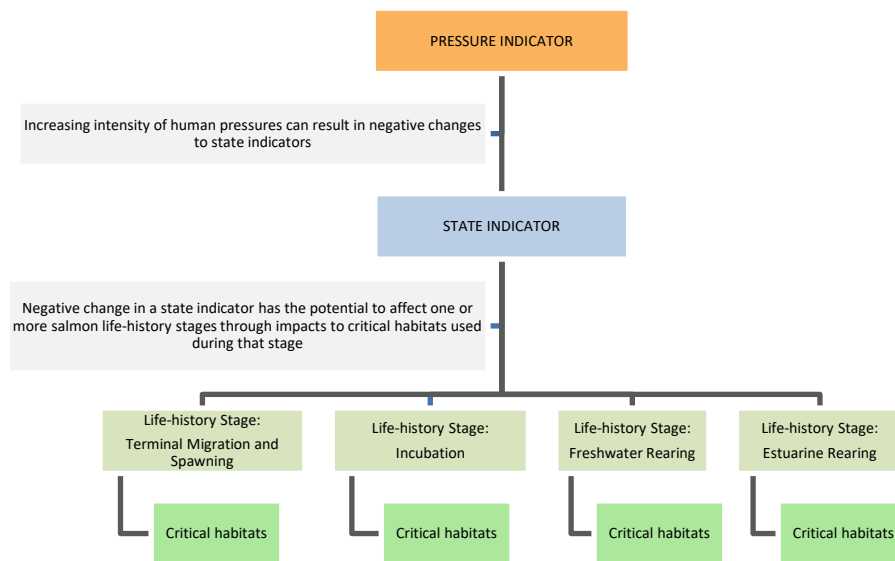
PRESSURE INDICATOR

Increasing intensity of human pressures can result in negative changes to state indicators

STATE INDICATOR

Negative change in a state indicator has the potential to affect one or more salmon life-history stages through impacts to critical habitats used during that stage

Life-history Stage: Terminal Migration and Spawning

Critical habitats

Life-history Stage: Incubation

Critical habitats

Life-history Stage: Freshwater Rearing

Critical habitats

Life-history Stage: Estuarine Rearing

Critical habitats